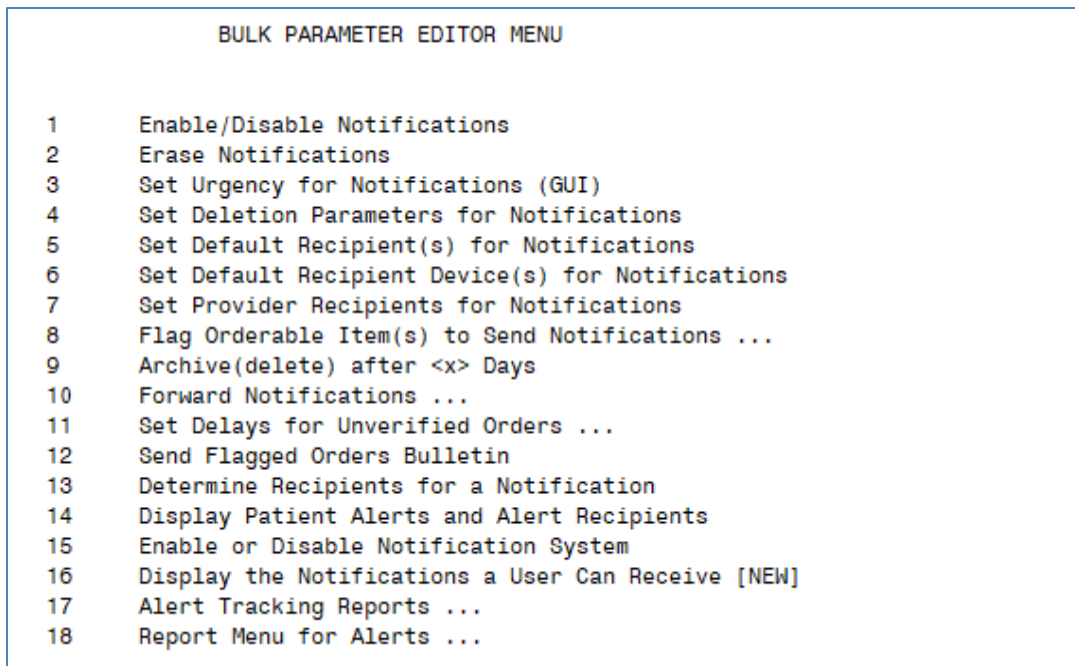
BULK PARAMETER EDITOR MENU

1 Enable/Disable Notifications
2 Erase Notifications
3 Set Urgency for Notifications (GUI)
4 Set Deletion Parameters for Notifications
5 Set Default Recipient(s) for Notifications
6 Set Default Recipient Device(s) for Notifications
7 Set Provider Recipients for Notifications
8 Flag Orderable Item(s) to Send Notifications ...
9 Archive(delete) after <x> Days
10 Forward Notifications ...
11 Set Delays for Unverified Orders ...
12 Send Flagged Orders Bulletin
13 Determine Recipients for a Notification
14 Display Patient Alerts and Alert Recipients
15 Enable or Disable Notification System
16 Display the Notifications a User Can Receive [NEW]
17 Alert Tracking Reports ...
18 Report Menu for Alerts ...